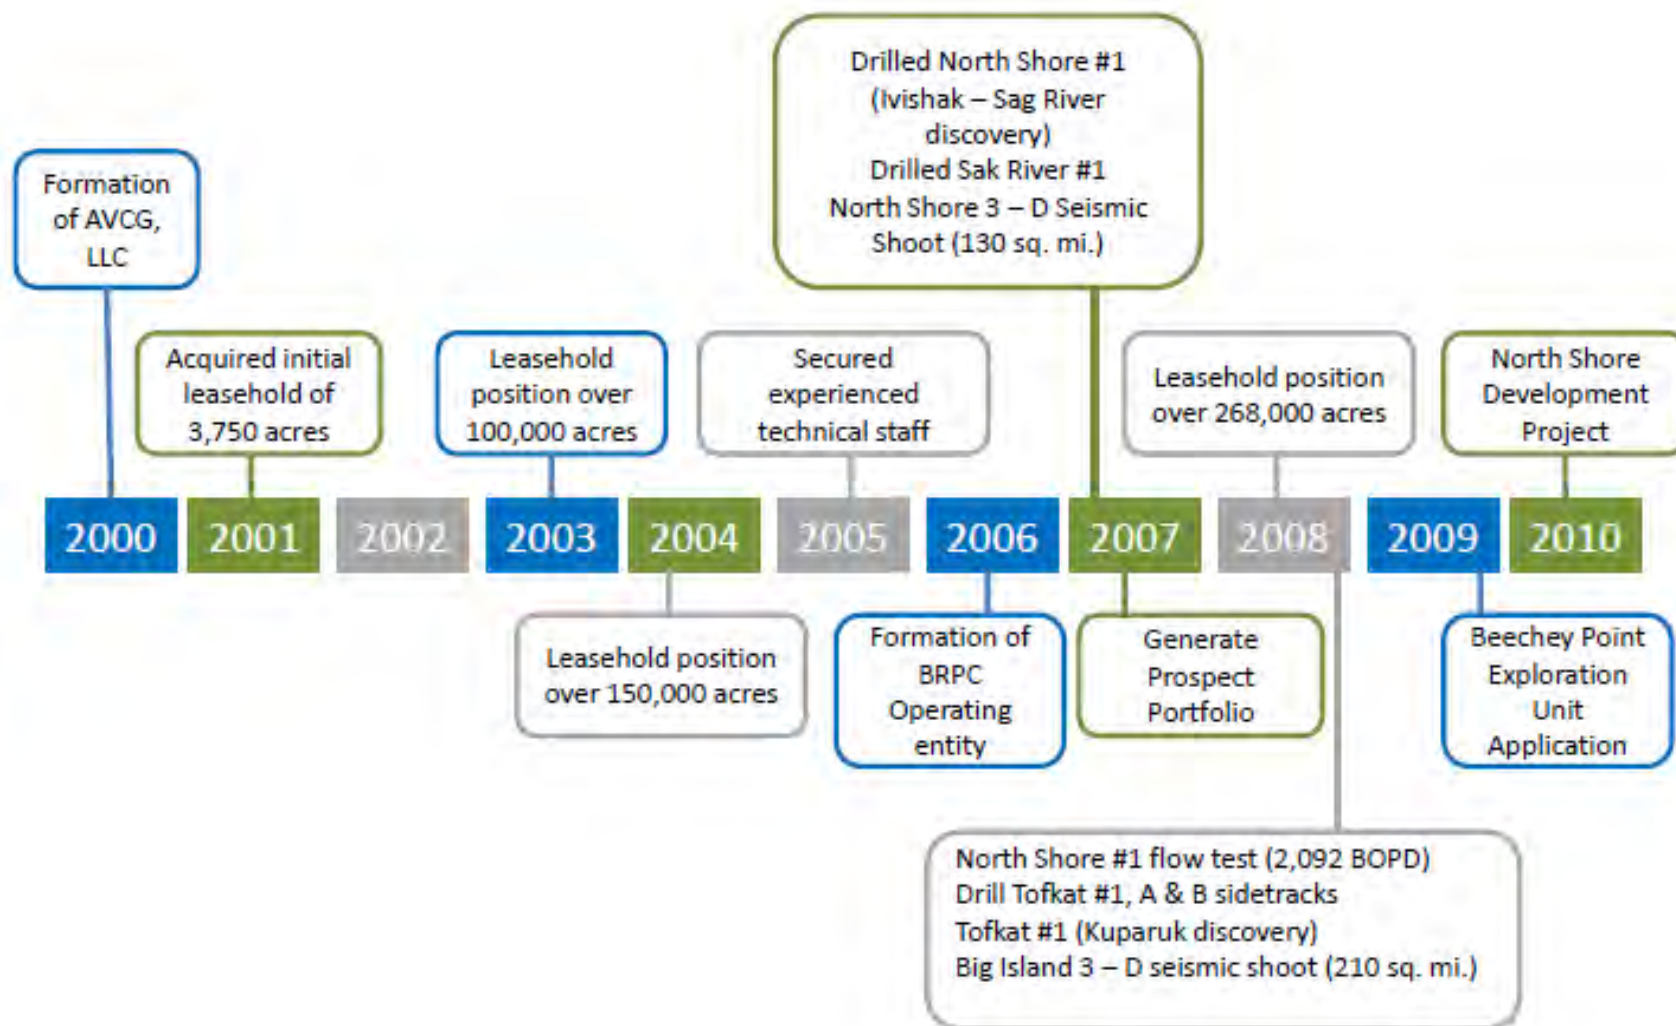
Drilled North Shore #1 (Ivishak – Sag River discovery)
Drilled Sak River #1
North Shore 3 – D Seismic Shoot (130 sq. mi.)

Formation of AVCG, LLC

Acquired initial leasehold of 3,750 acres

Leasehold position over 100,000 acres

Secured experienced technical staff

Leasehold position over 268,000 acres

North Shore Development Project

2000

2001

2002

2003

2004

2005

2006

2007

2008

2009

2010

Leasehold position over 150,000 acres

Formation of BRPC Operating entity

Generate Prospect Portfolio

Beechey Point Exploration Unit Application

North Shore #1 flow test (2,092 BOPD)
Drill Tofkat #1, A & B sidetracks
Tofkat #1 (Kuparuk discovery)
Big Island 3 – D seismic shoot (210 sq. mi.)